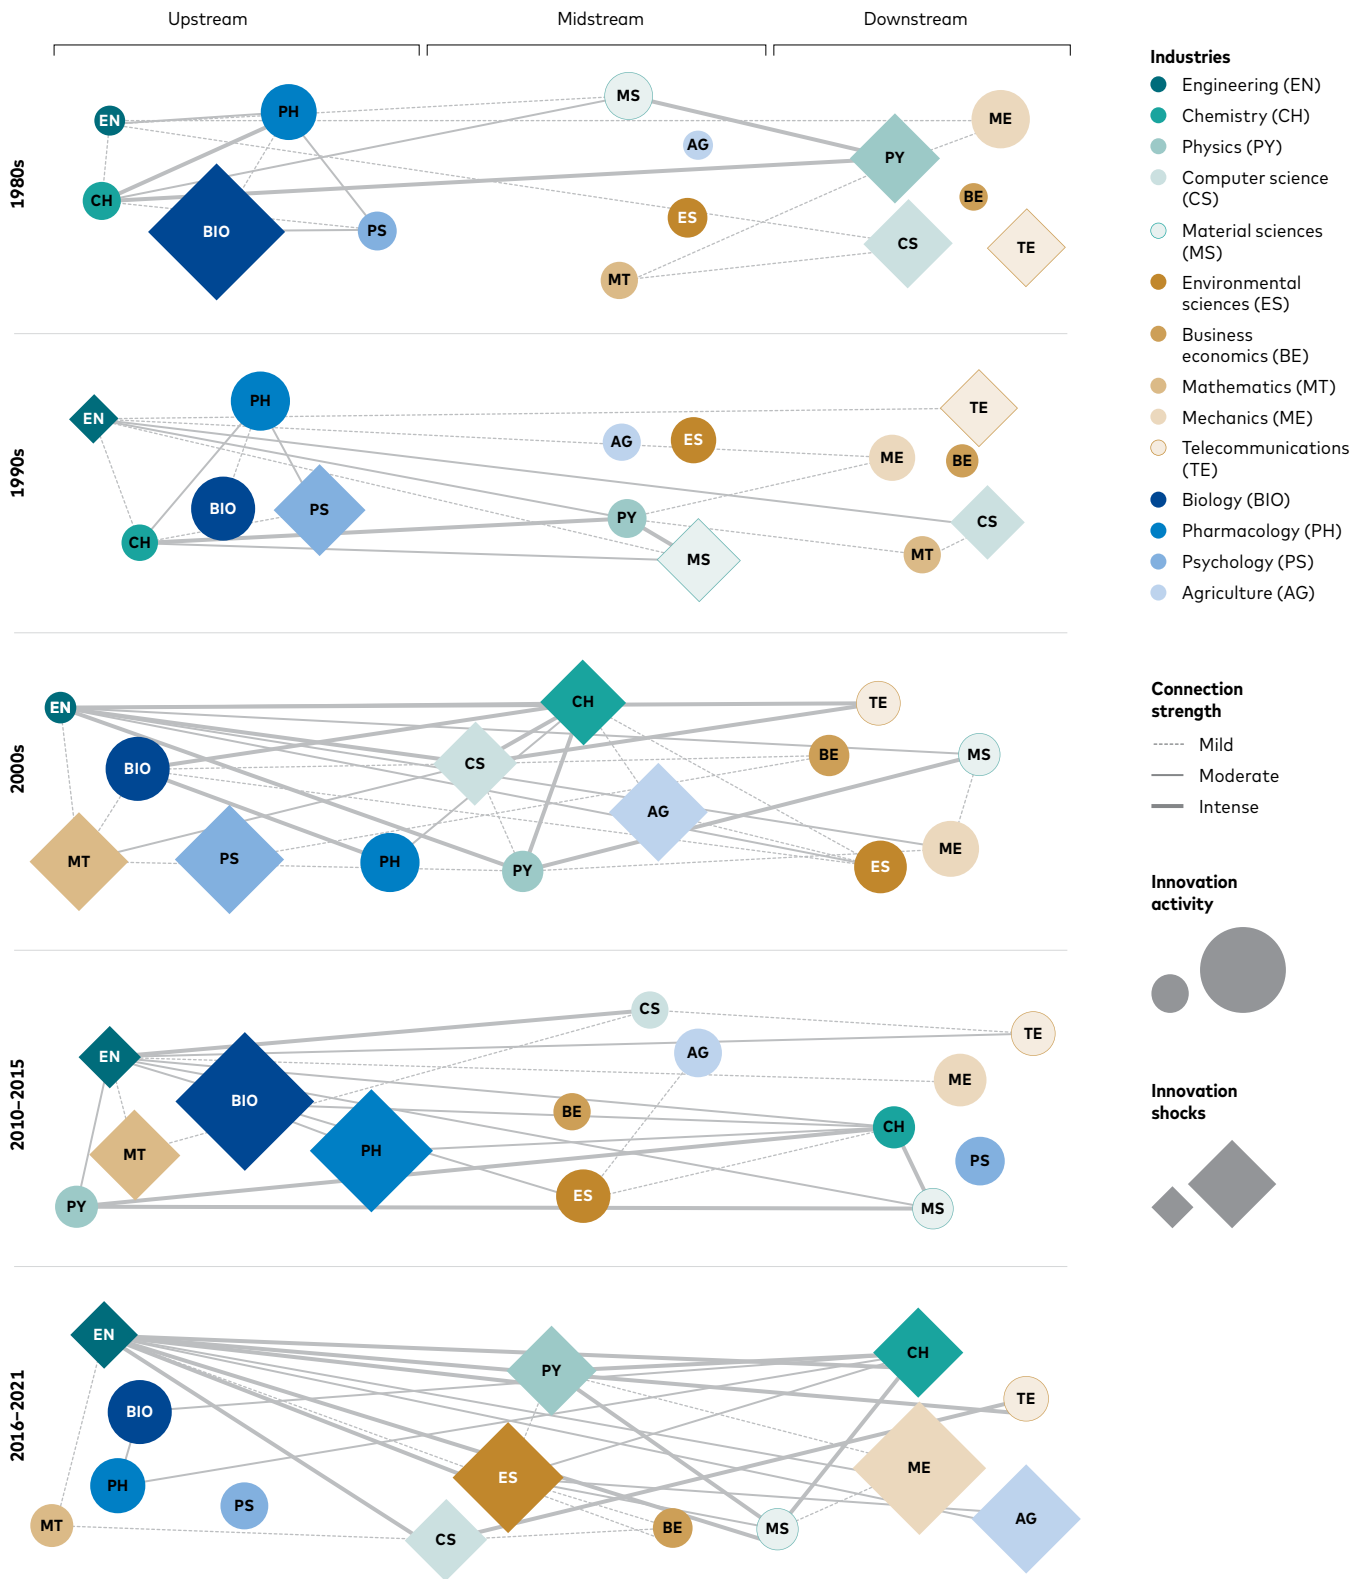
Upstream Midstream Downstream

1980s
EN PH MS ME AG CH PY BE BIO PS ES CS TE MT

1990s
EN PH TE AG ES ME BE BIO PS PY CS CH MS MT

2000s
EN CH TE BIO CS BE MS AG MT PS PH PY ES ME

2010–2015
CS TE EN AG ME BIO BE MT PH CH PS ES PY MS

2016–2021
EN PY CH TE BIO ES ME PH PS AG MT CS BE MS

Industries
Engineering (EN)
Chemistry (CH)
Physics (PY)
Computer science (CS)
Material sciences (MS)
Environmental sciences (ES)
Business economics (BE)
Mathematics (MT)
Mechanics (ME)
Telecommunications (TE)
Biology (BIO)
Pharmacology (PH)
Psychology (PS)
Agriculture (AG)

Connection strength
Mild
Moderate
Intense

Innovation activity

Innovation shocks